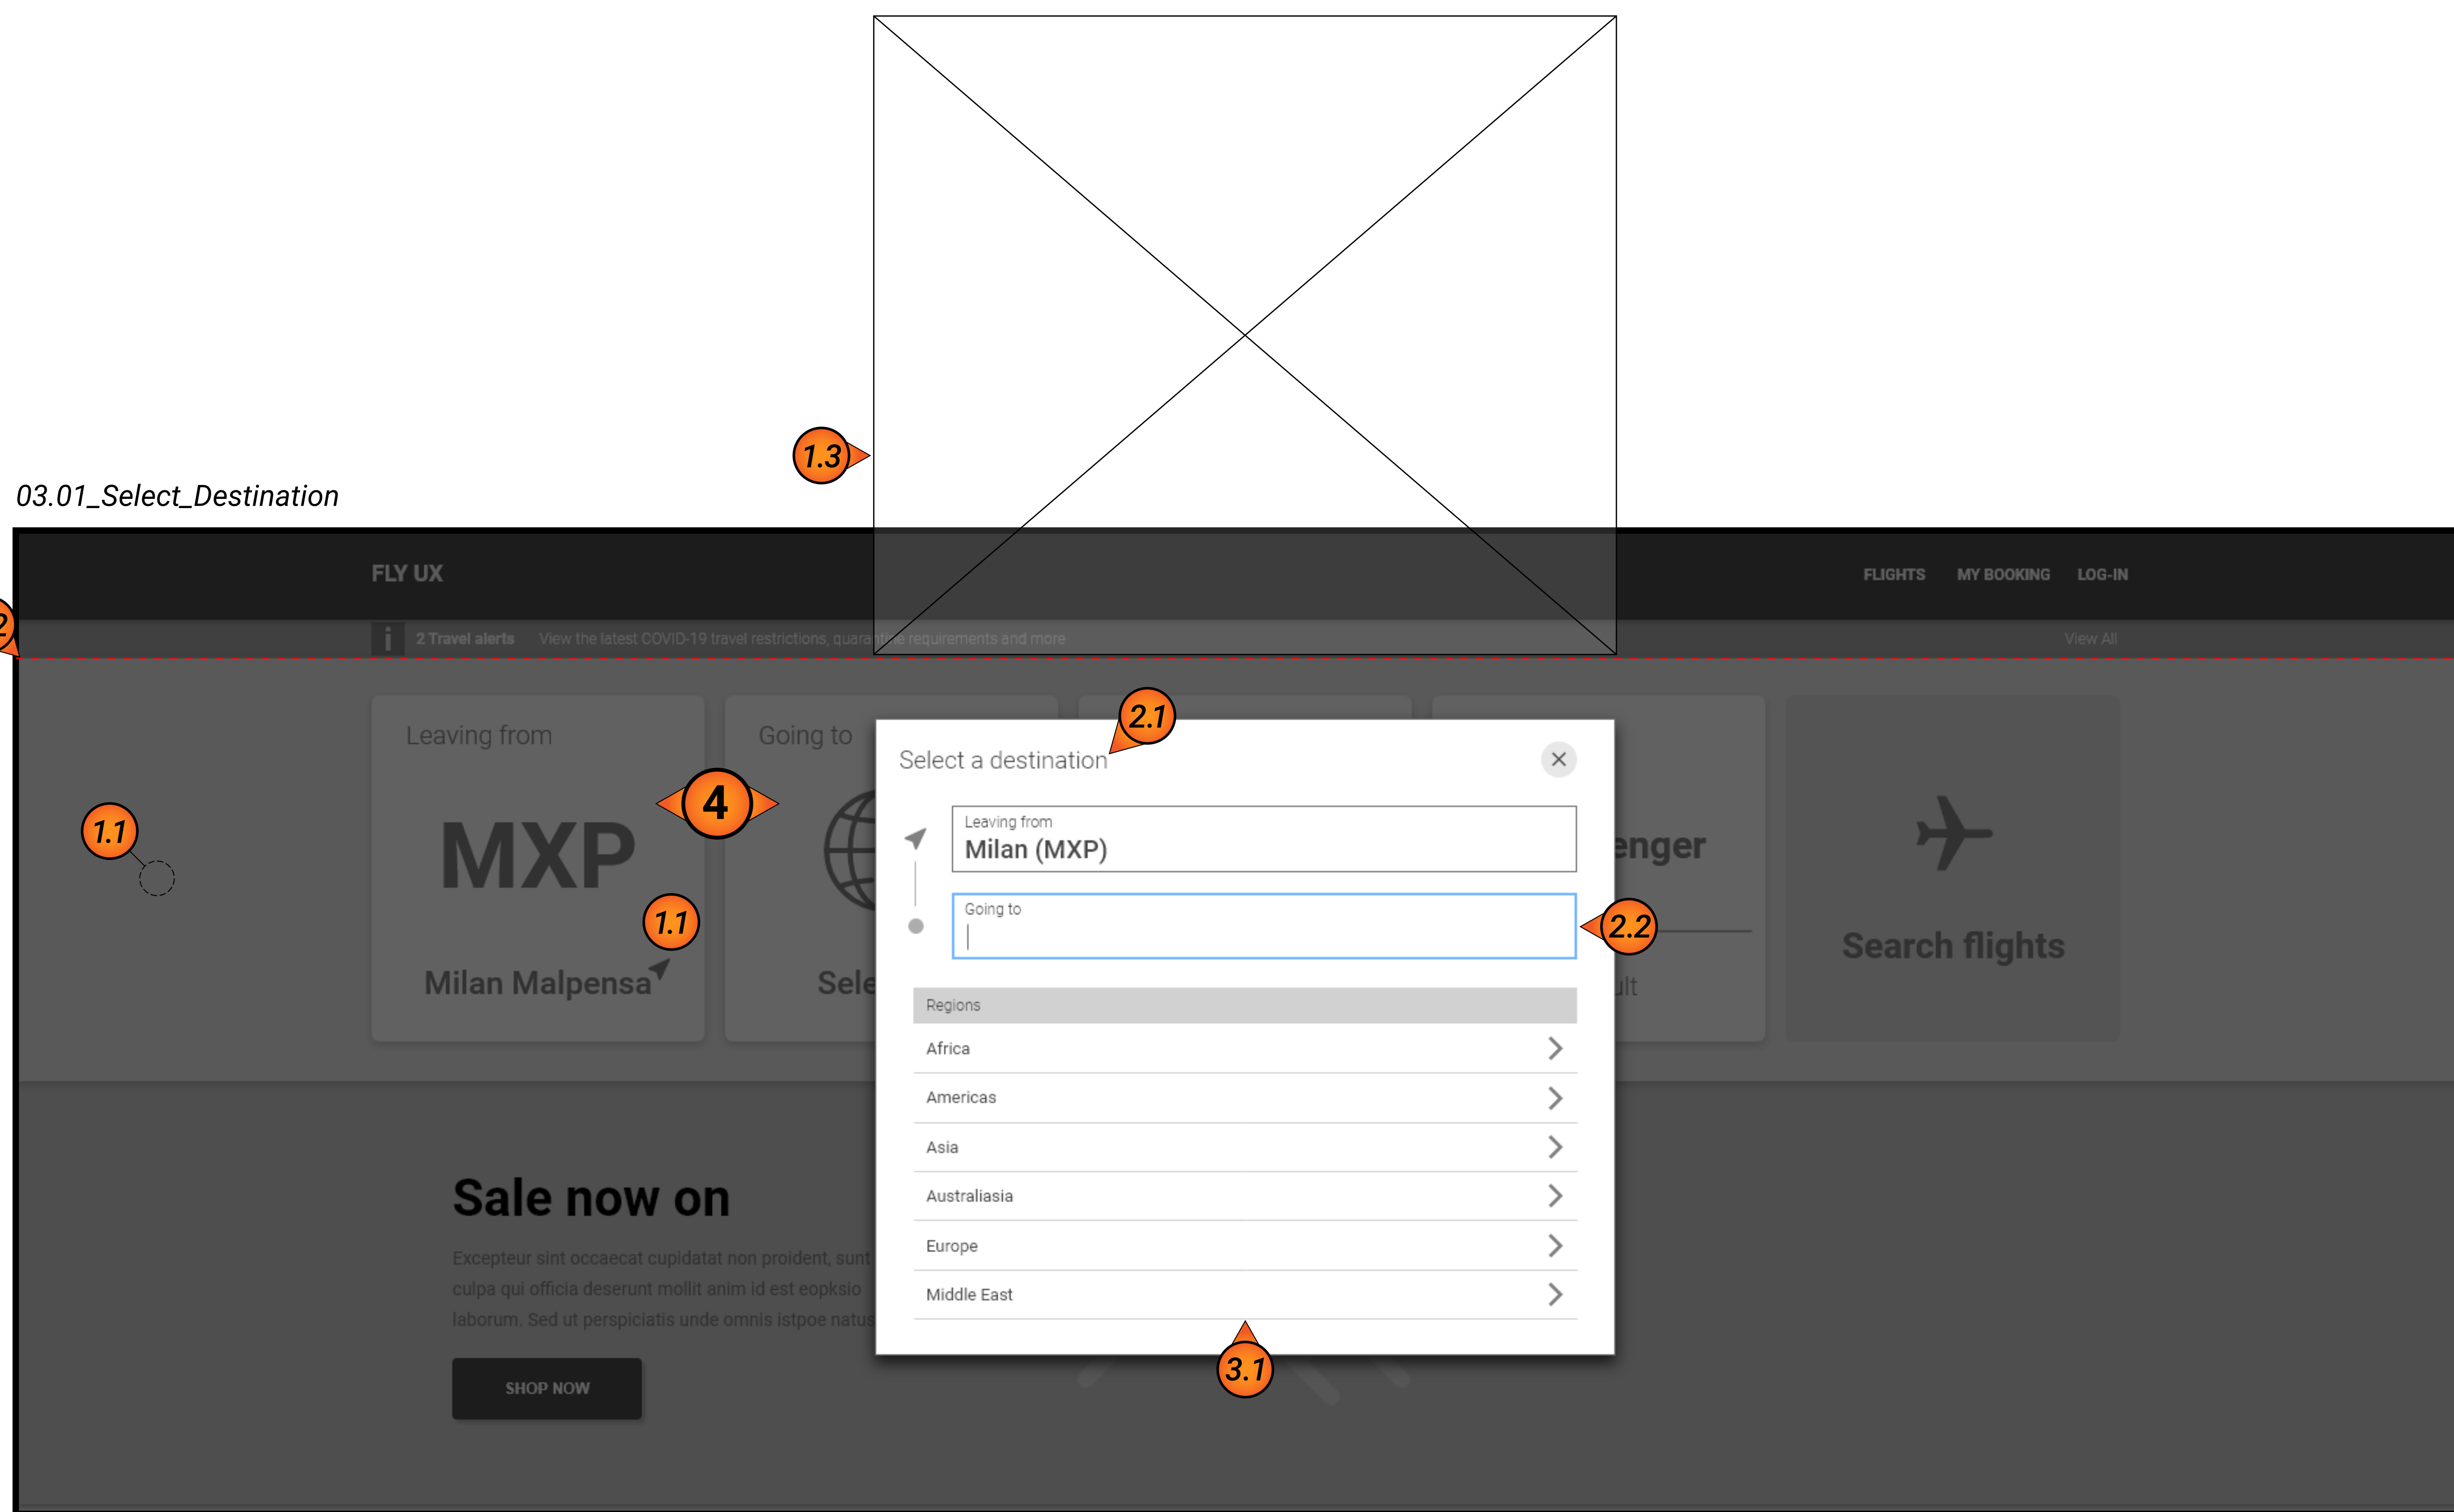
1.3

03.01_Select_Destination

FLY UX

FLIGHTS MY BOOKING LOG-IN

2

2 Travel alerts View the latest COVID-19 travel restrictions, quara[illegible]e requirements and more

View All

Leaving from

MXP

Milan Malpensa

Going to

Sele

1.1

1.1

4

enger

ult

Search flights

2.1

Select a destination

Leaving from
Milan (MXP)

Going to

2.2

Regions

Africa

Americas

Asia

Australiasia

Europe

Middle East

3.1

Sale now on

Excepteur sint occaecat cupidatat non proident, sunt culpa qui officia deserunt mollit anim id est eopksio laborum. Sed ut perspiciatis unde omnis istpoe natus

SHOP NOW